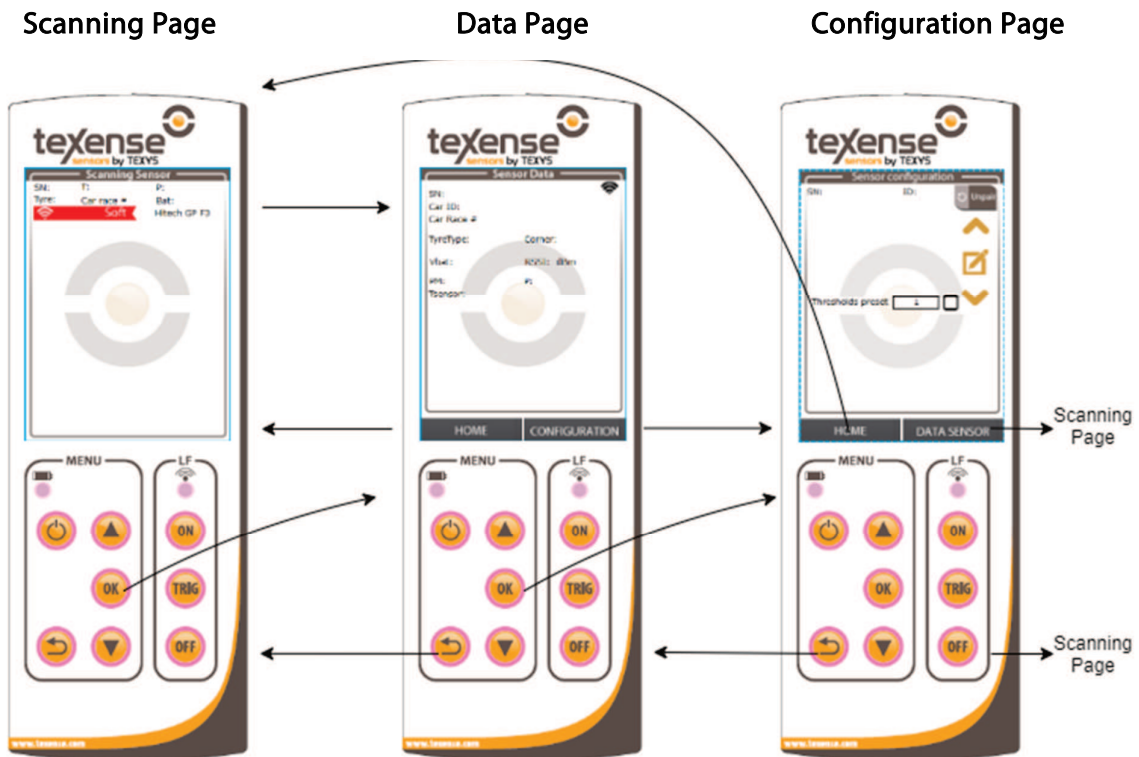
Scanning Page

Data Page

Configuration Page

texense
sensors by TEXYS
Scanning Sensor
SN: T: P:
Tyre: Car race # Bat:
Soft Hitech GP F3

MENU
LF
ON
OK
TRIG
OFF
www.texense.com

texense
sensors by TEXYS
Sensor Data
SN:
Car ID:
Car Race #
TyreType: Corner:
Vbat: RSSI: dBm
PM: #
Tsensor:
HOME
CONFIGURATION

MENU
LF
ON
OK
TRIG
OFF
www.texense.com

texense
sensors by TEXYS
Sensor configuration
SN: ID: Unpair
Thresholds preset 1
HOME
DATA SENSOR

MENU
LF
ON
OK
TRIG
OFF
www.texense.com

Scanning Page

Scanning Page